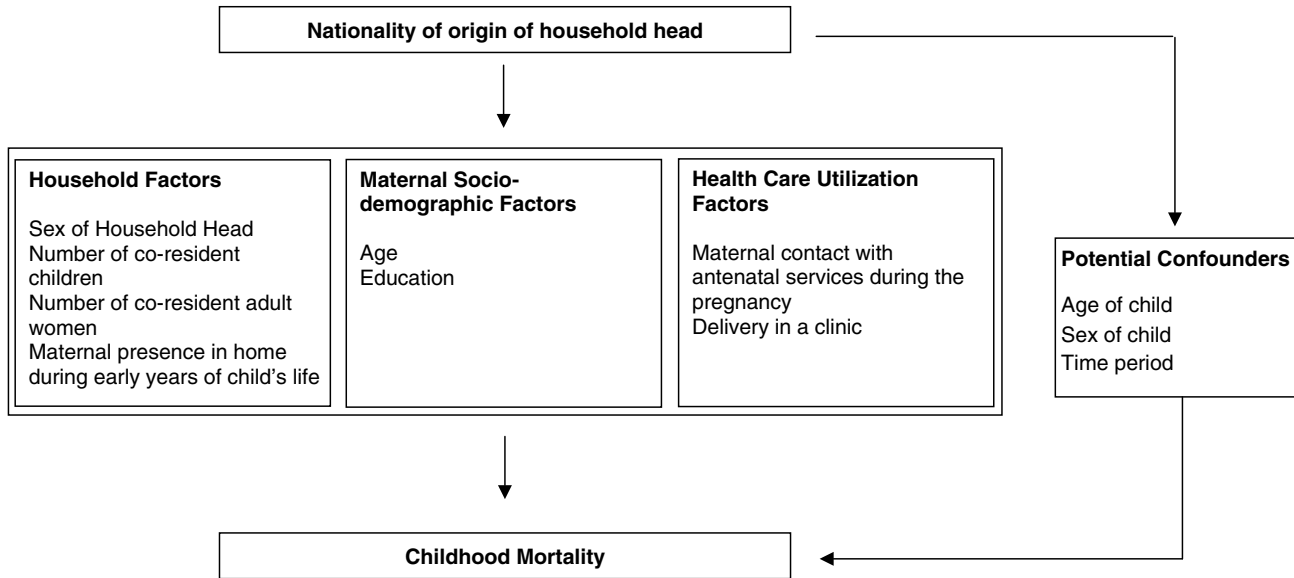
Nationality of origin of household head

Household Factors

Sex of Household Head
Number of co-resident children
Number of co-resident adult women
Maternal presence in home during early years of child's life

Maternal Sociodemographic Factors

Age
Education

Health Care Utilization Factors

Maternal contact with antenatal services during the pregnancy
Delivery in a clinic

Potential Confounders

Age of child
Sex of child
Time period

Childhood Mortality